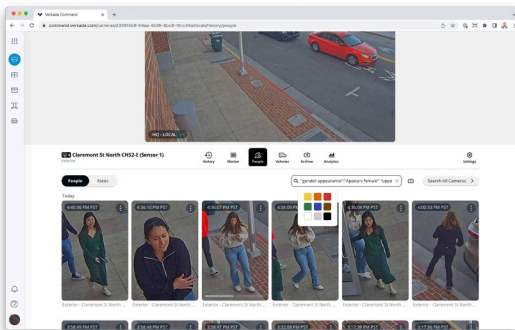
Verkada Command

command.verkada.com/cameras/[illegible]/history/people

IHD - LOCAL

Claremont St North CHS2-E (Sensor 1)

Exterior

History

Motion

People

Vehicles

Archive

Analytics

Settings

People

Faces

"gender appearance":"Appears female" "uppe

Search All Cameras

Today

4:40:36 PM PST

4:36:10 PM PST

4:30:57 PM PST

4:28:05 PM PST

4:04:58 PM PST

4:03:06 PM PST

4:00:53 PM PST

Exterior - Claremont St North ...

Exterior - Claremont St North ...

Exterior - Claremont St North ...

Exterior - Claremont St North ...

Exterior - Claremont St North ...

Exterior - Claremont St North ...

3:58:49 PM PST

3:58:48 PM PST

3:58:47 PM PST

3:52:08 PM PST

3:17:35 PM PST

3:17:36 PM PST